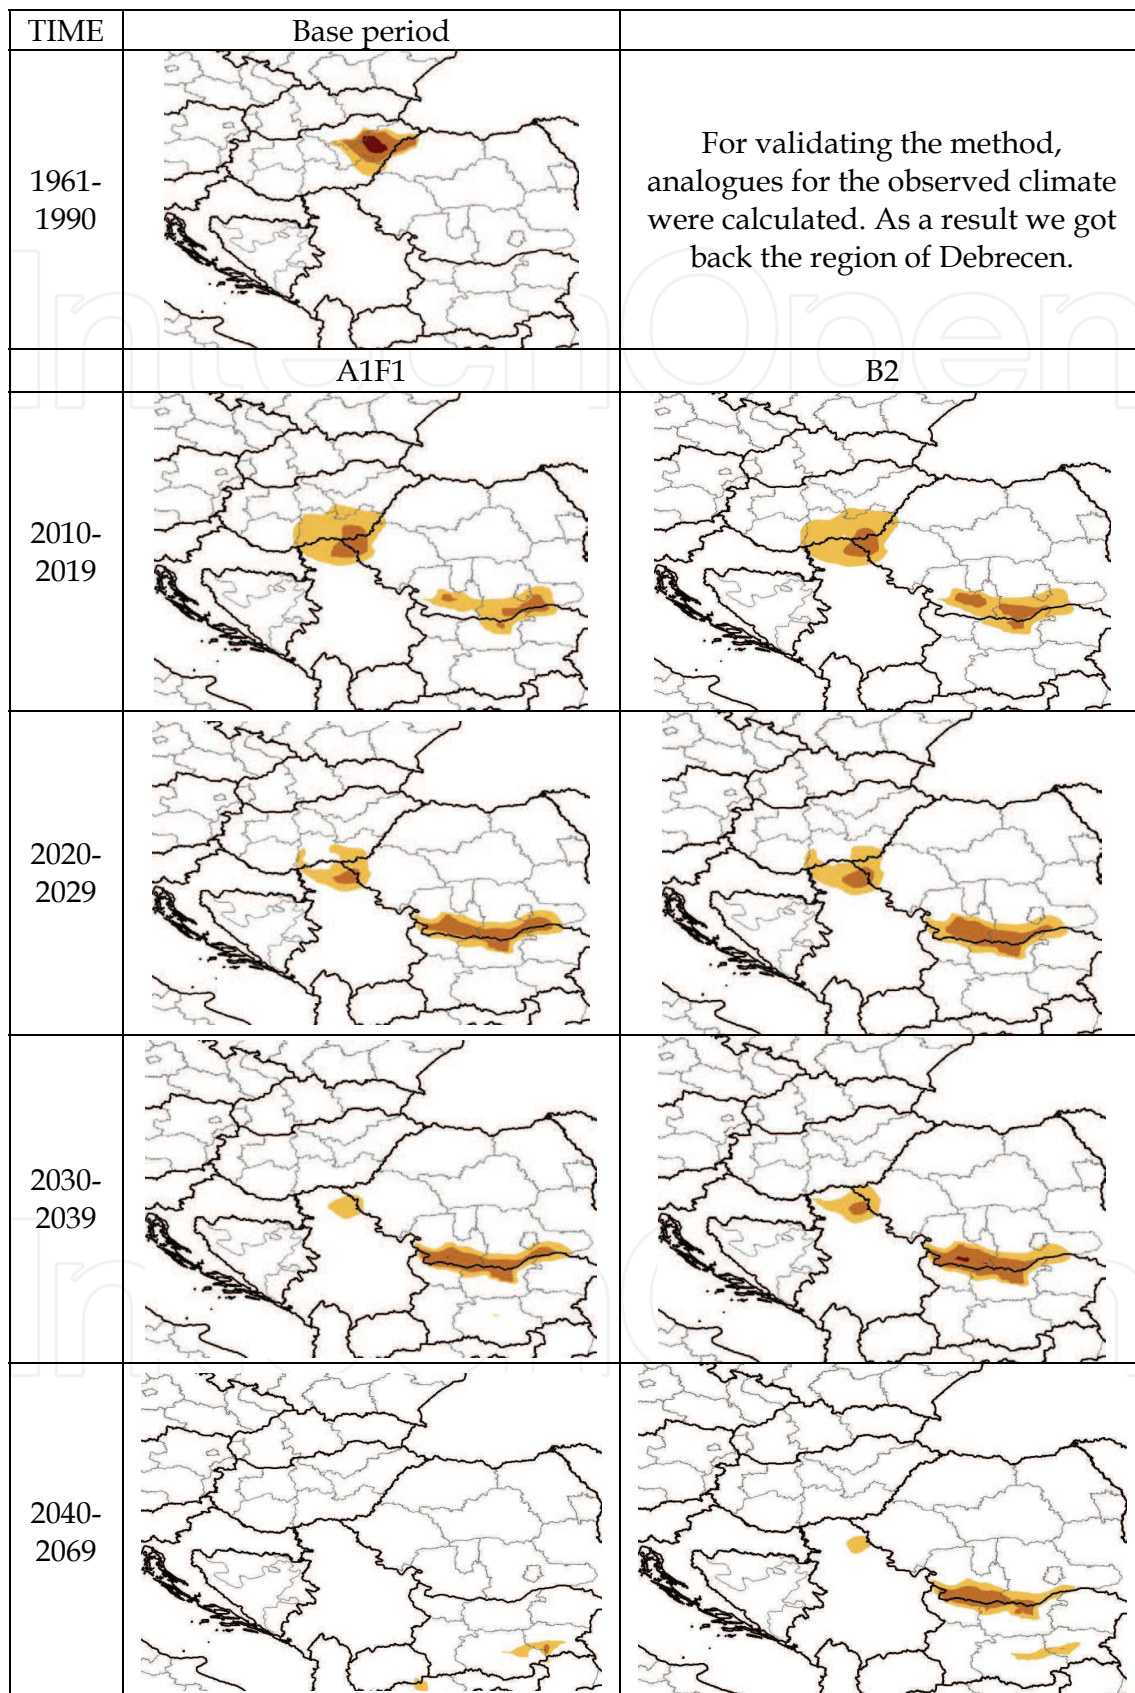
| TIME | Base period | |
|---|---|---|
| 1961-1990 | | For validating the method, analogues for the observed climate were calculated. As a result we got back the region of Debrecen. |
| | A1F1 | B2 |
| 2010-2019 | | |
| 2020-2029 | | |
| 2030-2039 | | |
| 2040-2069 | | |